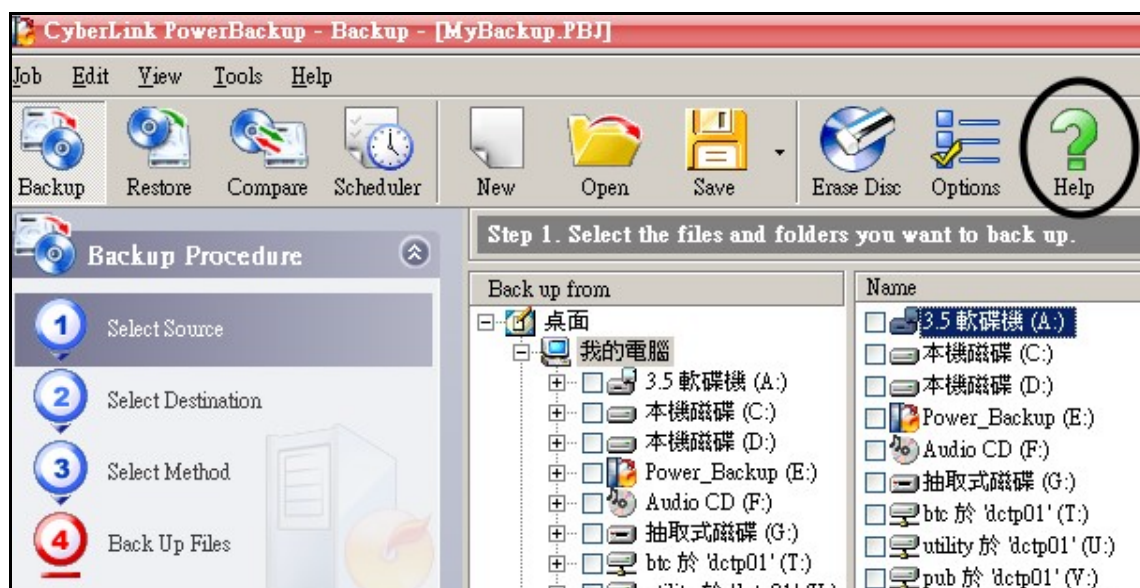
CyberLink PowerBackup - Backup - [MyBackup.PBJ]

Job Edit View Tools Help

Backup Restore Compare Scheduler New Open Save Erase Disc Options Help

Backup Procedure

1 Select Source

2 Select Destination

3 Select Method

4 Back Up Files

Step 1. Select the files and folders you want to back up.

Back up from

桌面
我的電腦
3.5 軟碟機 (A:)
本機磁碟 (C:)
本機磁碟 (D:)
Power_Backup (E:)
Audio CD (F:)
抽取式磁碟 (G:)
btc 於 'dctp01' (T:)
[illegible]

Name

3.5 軟碟機 (A:)
本機磁碟 (C:)
本機磁碟 (D:)
Power_Backup (E:)
Audio CD (F:)
抽取式磁碟 (G:)
btc 於 'dctp01' (T:)
utility 於 'dctp01' (U:)
pub 於 'dctp01' (V:)